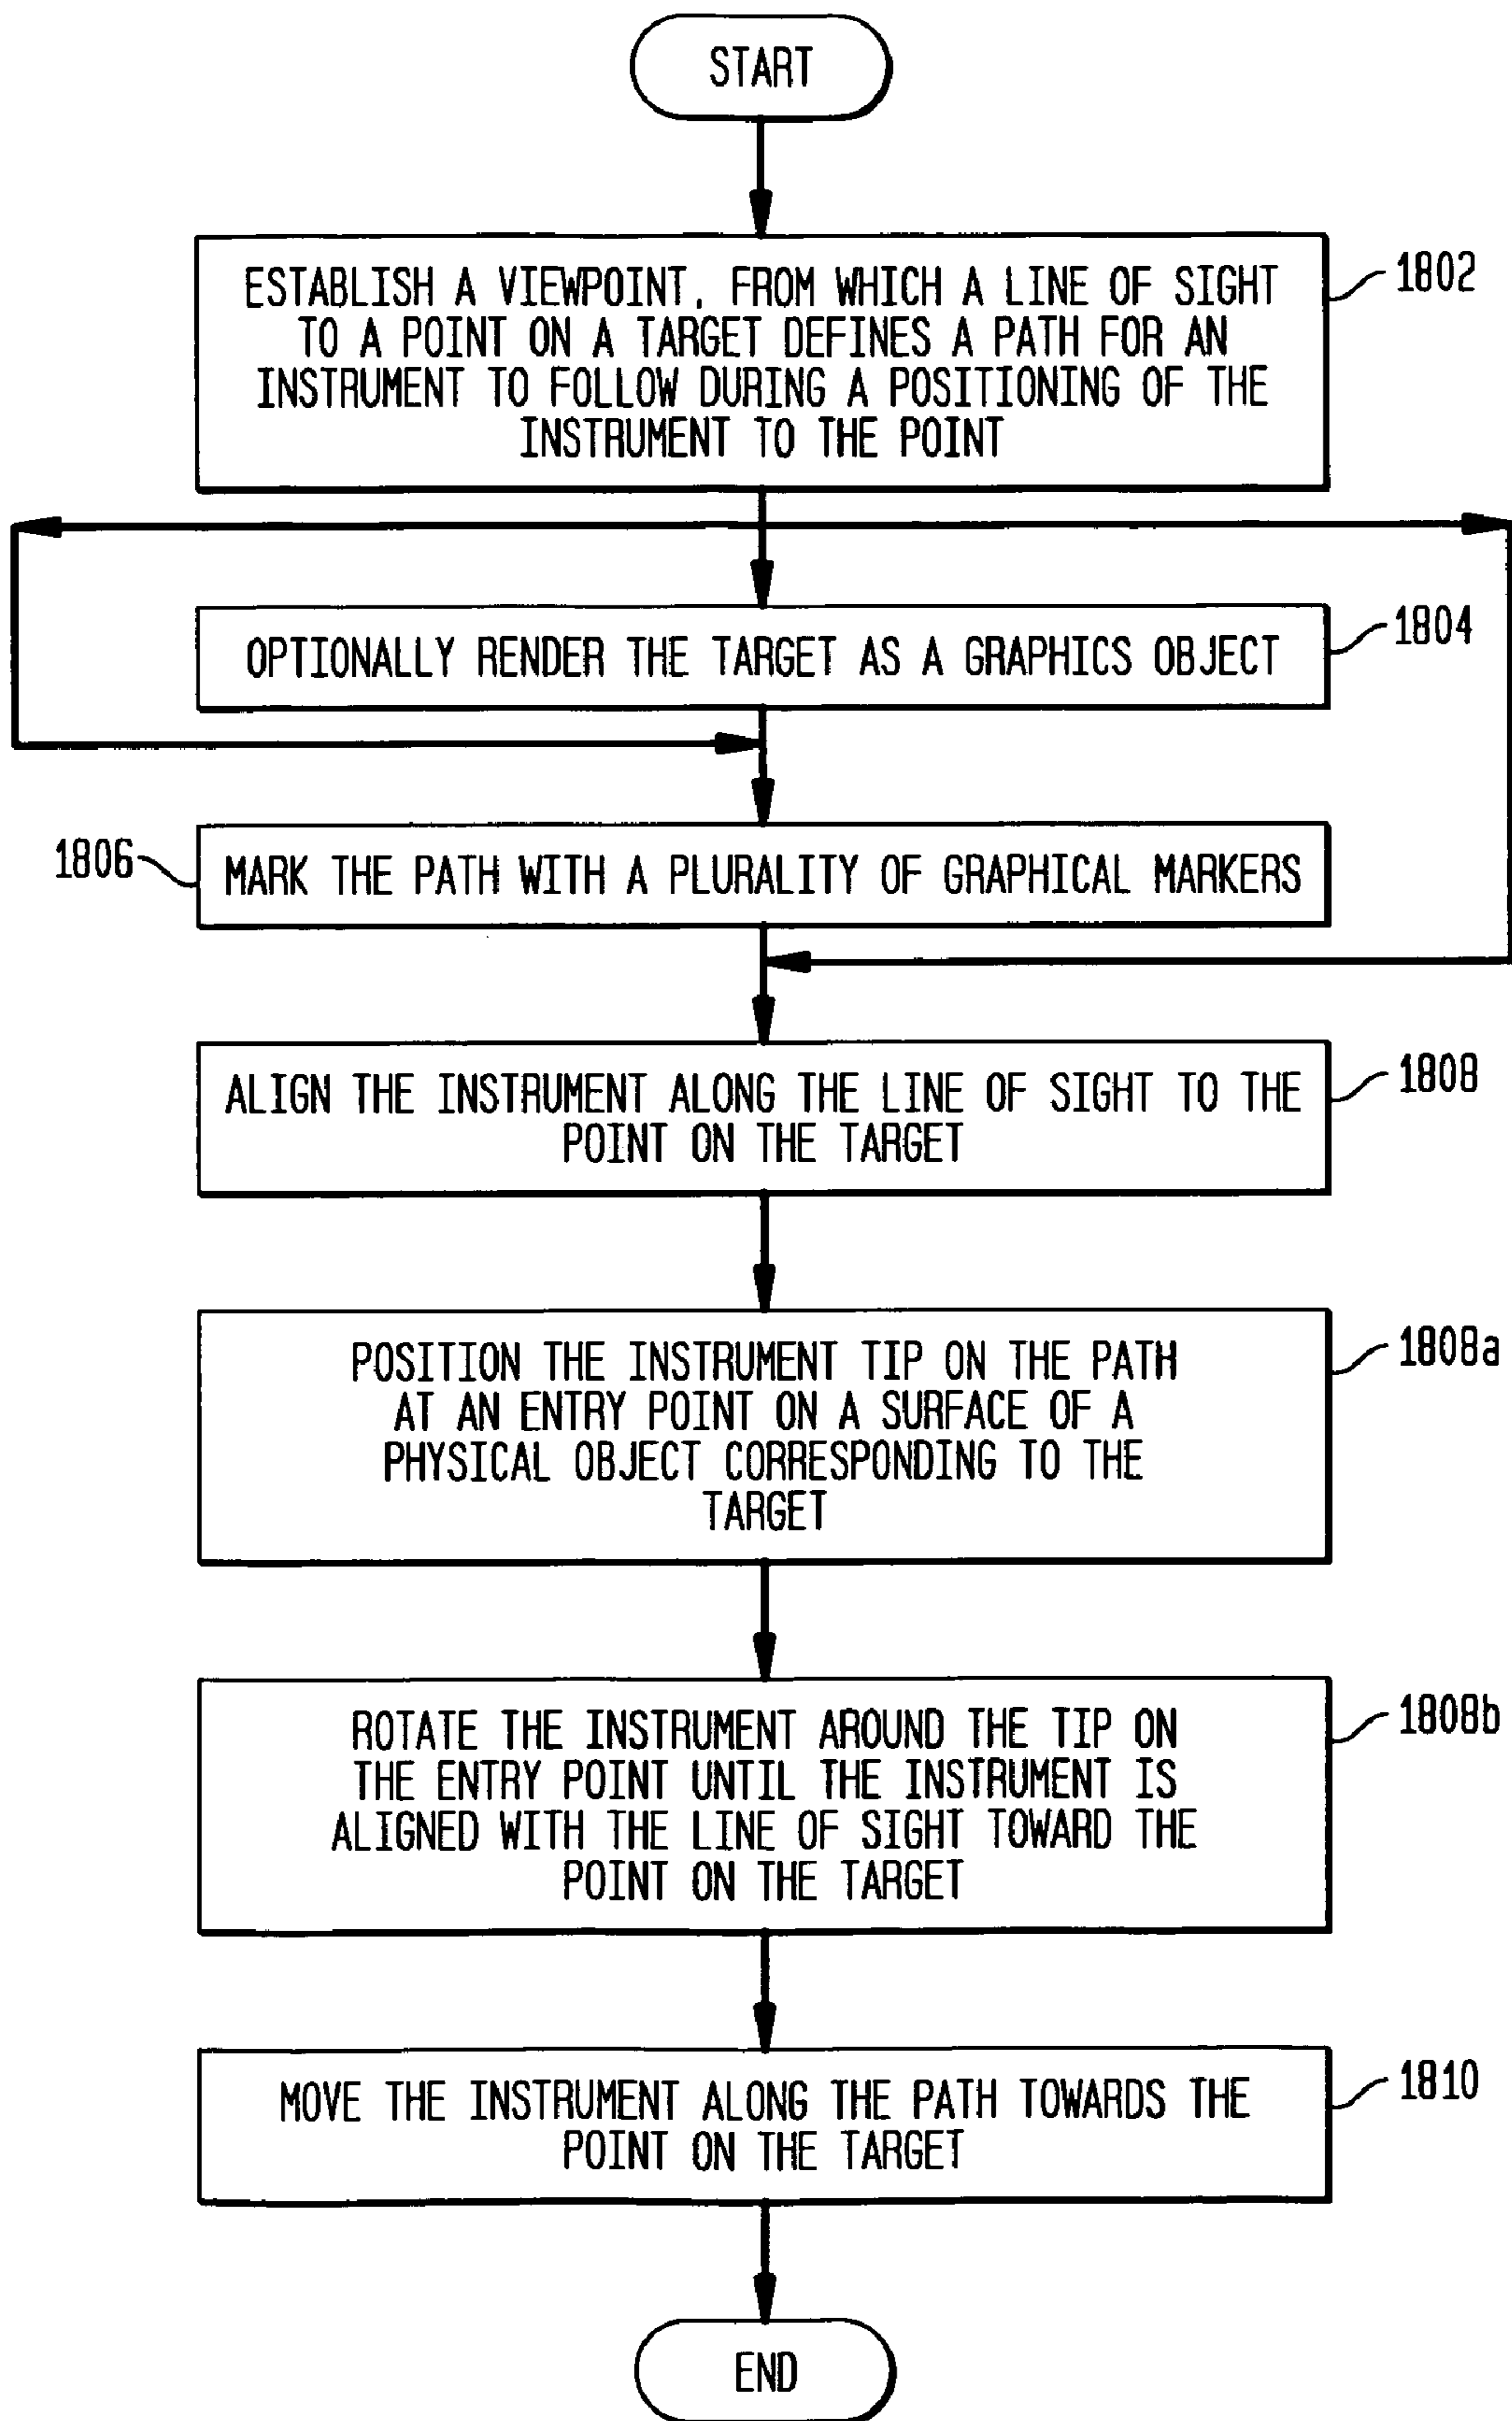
START

ESTABLISH A VIEWPOINT, FROM WHICH A LINE OF SIGHT TO A POINT ON A TARGET DEFINES A PATH FOR AN INSTRUMENT TO FOLLOW DURING A POSITIONING OF THE INSTRUMENT TO THE POINT

1802

OPTIONALLY RENDER THE TARGET AS A GRAPHICS OBJECT

1804

1806

MARK THE PATH WITH A PLURALITY OF GRAPHICAL MARKERS

ALIGN THE INSTRUMENT ALONG THE LINE OF SIGHT TO THE POINT ON THE TARGET

1808

POSITION THE INSTRUMENT TIP ON THE PATH AT AN ENTRY POINT ON A SURFACE OF A PHYSICAL OBJECT CORRESPONDING TO THE TARGET

1808a

ROTATE THE INSTRUMENT AROUND THE TIP ON THE ENTRY POINT UNTIL THE INSTRUMENT IS ALIGNED WITH THE LINE OF SIGHT TOWARD THE POINT ON THE TARGET

1808b

MOVE THE INSTRUMENT ALONG THE PATH TOWARDS THE POINT ON THE TARGET

1810

END